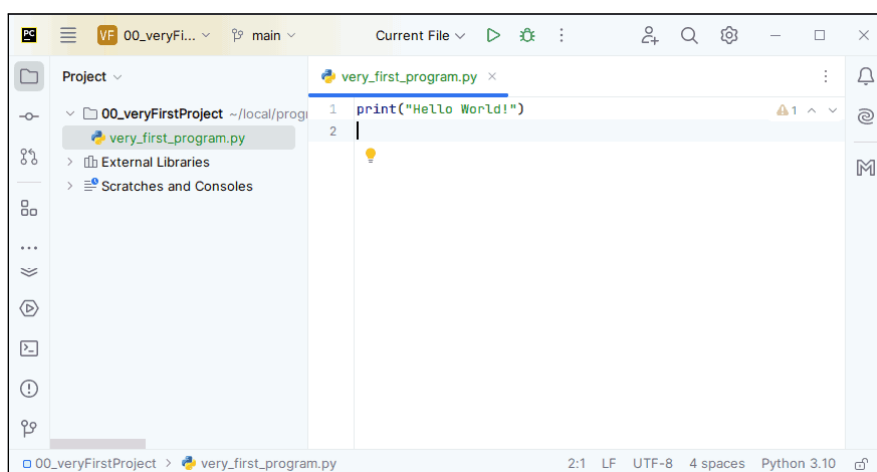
PC VF 00_veryFi... main Current File

Project

00_veryFirstProject ~/local/progr
very_first_program.py
External Libraries
Scratches and Consoles

very_first_program.py ×

1 print("Hello World!")
2

⚠1

00_veryFirstProject > very_first_program.py

2:1 LF UTF-8 4 spaces Python 3.10